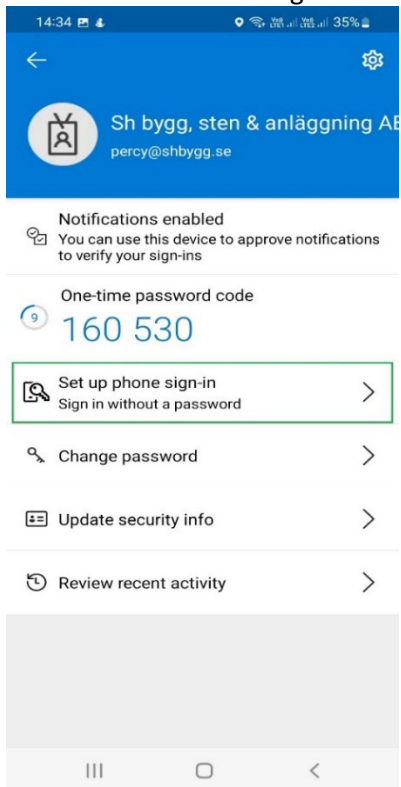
14:34

35%

Sh bygg, sten & anläggning AE

percy@shbygg.se

Notifications enabled
You can use this device to approve notifications to verify your sign-ins

One-time password code
9
160 530

Set up phone sign-in
Sign in without a password

Change password

Update security info

Review recent activity